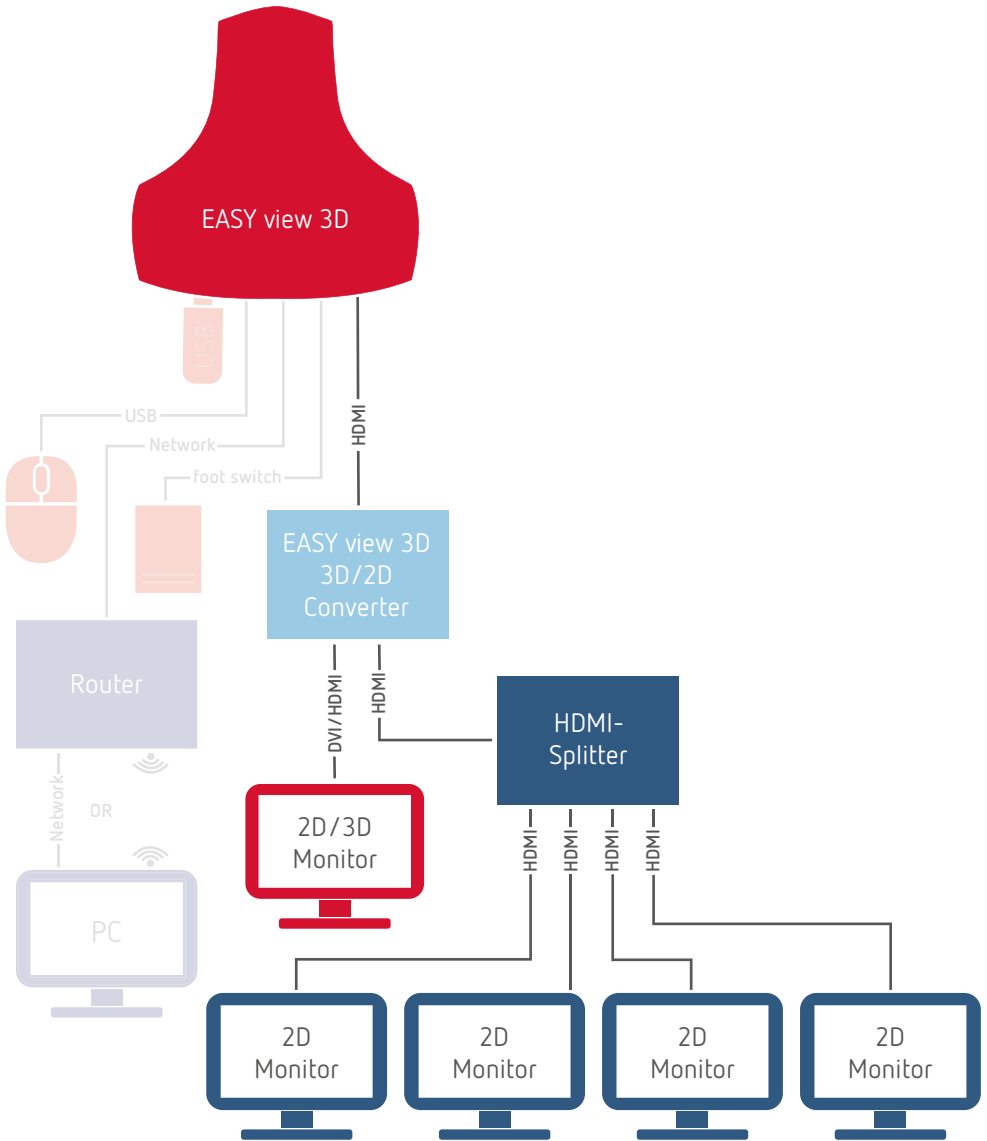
EASY view 3D

USB

USB

Network

foot switch

HDMI

EASY view 3D
3D/2D
Converter

Router

DVI/HDMI

HDMI

HDMI-
Splitter

Network

OR

2D/3D
Monitor

HDMI

HDMI

HDMI

HDMI

PC

2D
Monitor

2D
Monitor

2D
Monitor

2D
Monitor